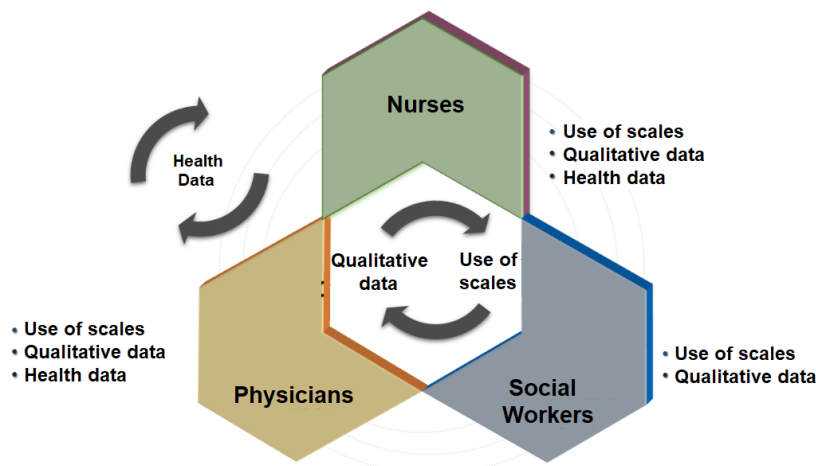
Nurses

Health Data

• Use of scales
• Qualitative data
• Health data

Qualitative data

Use of scales

• Use of scales
• Qualitative data
• Health data

Physicians

Social Workers

• Use of scales
• Qualitative data